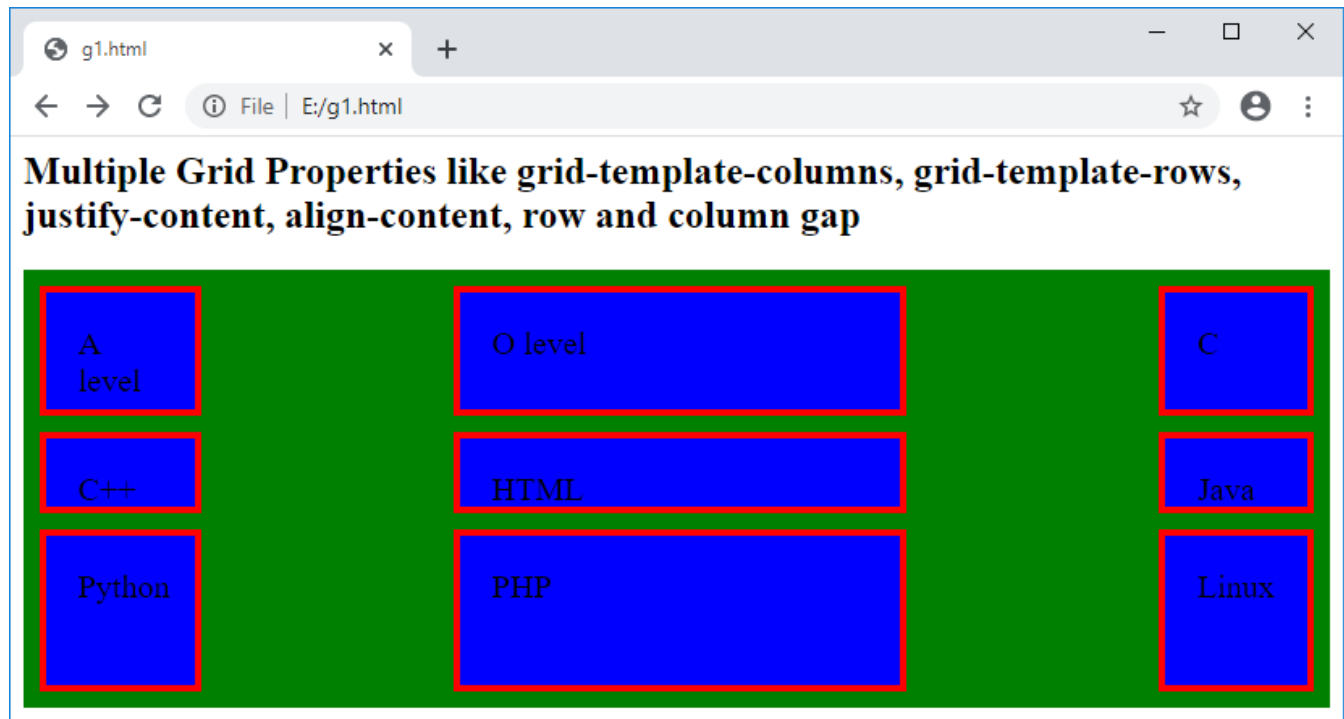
g1.html

File | E:/g1.html

Multiple Grid Properties like grid-template-columns, grid-template-rows, justify-content, align-content, row and column gap

A level

O level

C

C++

HTML

Java

Python

PHP

Linux